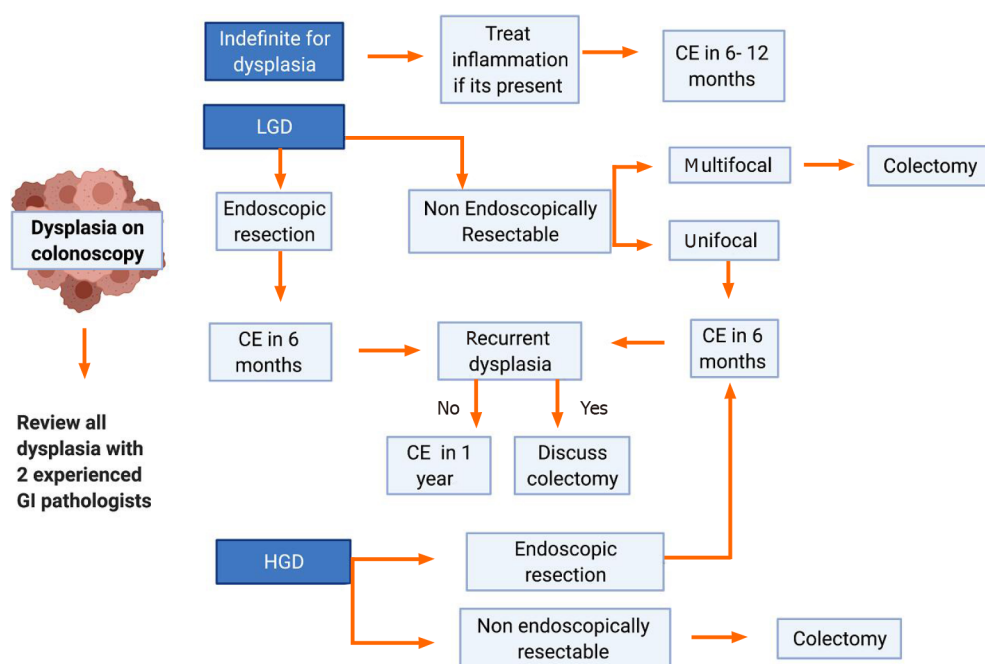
Dysplasia on colonoscopy

Review all dysplasia with 2 experienced GI pathologists

Indefinite for dysplasia

Treat inflammation if its present

CE in 6- 12 months

LGD

Endoscopic resection

Non Endoscopically Resectable

Multifocal

Colectomy

Unifocal

CE in 6 months

Recurrent dysplasia

CE in 6 months

No

Yes

CE in 1 year

Discuss colectomy

HGD

Endoscopic resection

Non endoscopically resectable

Colectomy